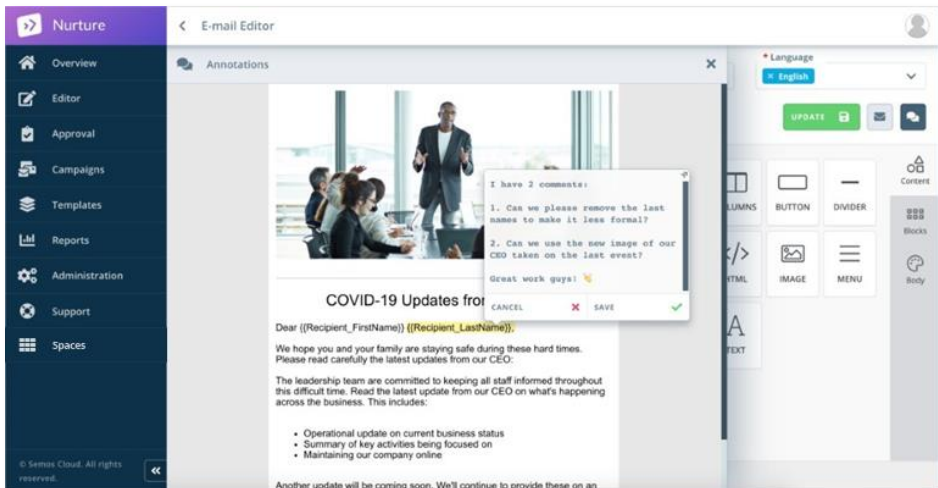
Nurture

Overview
Editor
Approval
Campaigns
Templates
Reports
Administration
Support
Spaces

© Semos Cloud. All rights reserved.

E-mail Editor

Annotations

* Language
× English

UPDATE

Content
Blocks
Body

LUMNS
BUTTON
DIVIDER
TML
IMAGE
MENU
TEXT

I have 2 comments:

1. Can we please remove the last names to make it less formal?

2. Can we use the new image of our CEO taken on the last event?

Great work guys!

CANCEL
SAVE

COVID-19 Updates fror

Dear {{Recipient_FirstName}} {{Recipient_LastName}},

We hope you and your family are staying safe during these hard times. Please read carefully the latest updates from our CEO:

The leadership team are committed to keeping all staff informed throughout this difficult time. Read the latest update from our CEO on what's happening across the business. This includes:

- Operational update on current business status
- Summary of key activities being focused on
- Maintaining our company online

Another update will be coming soon. We'll continue to provide these on an